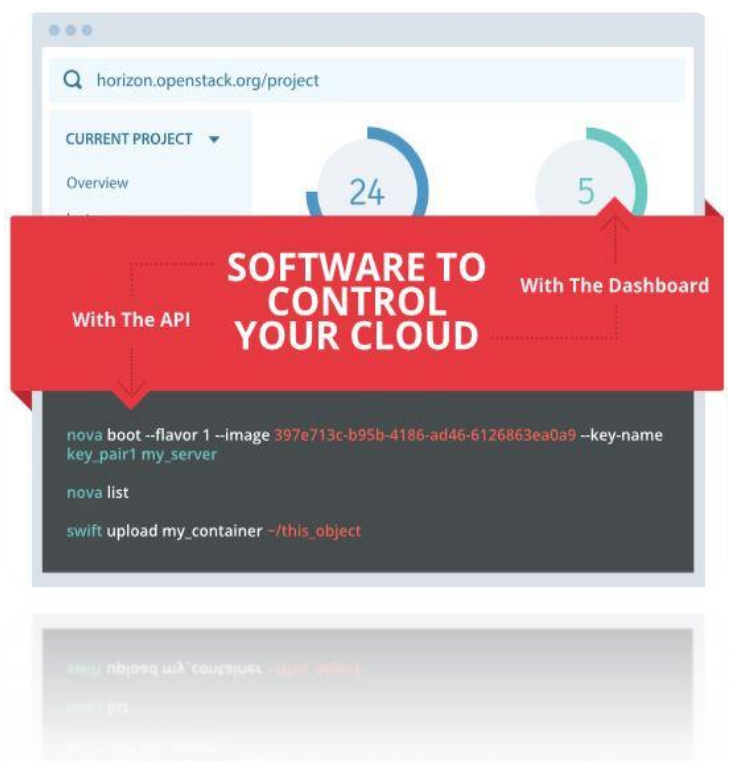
horizon.openstack.org/project

CURRENT PROJECT

Overview

24

5

SOFTWARE TO CONTROL YOUR CLOUD

With The API

With The Dashboard

nova boot --flavor 1 --image 397e713c-b95b-4186-ad46-6126863ea0a9 --key-name key_pair1 my_server

nova list

swift upload my_container ~/this_object